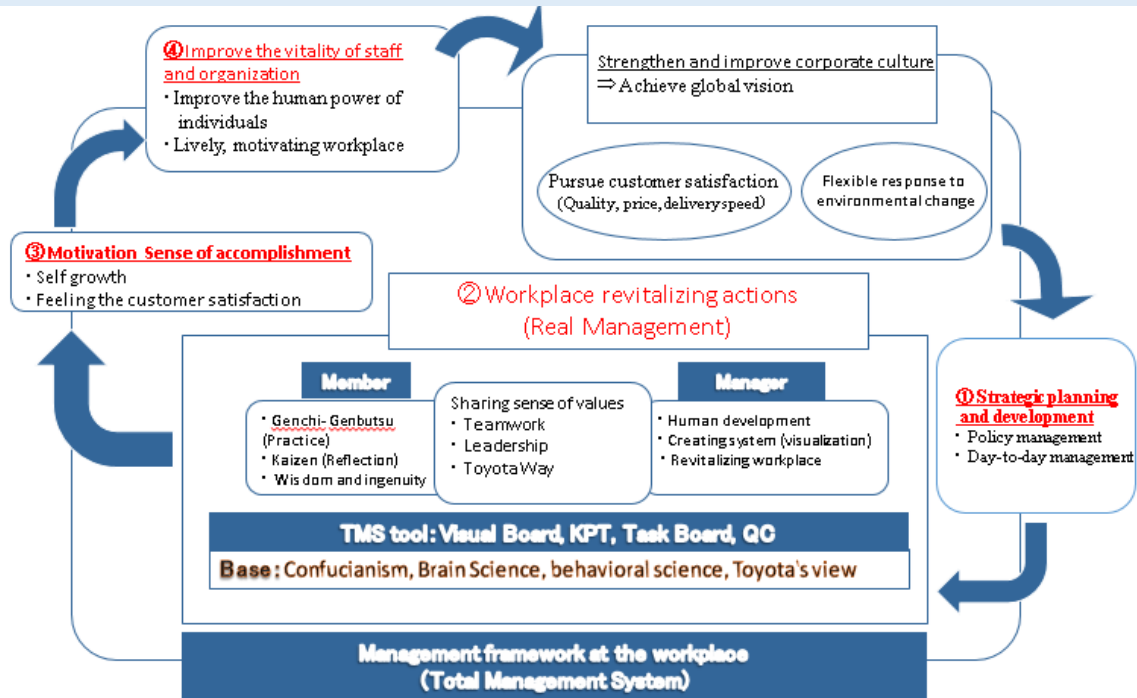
④Improve the vitality of staff and organization
・Improve the human power of individuals
・Lively, motivating workplace

Strengthen and improve corporate culture
⇒Achieve global vision

Pursue customer satisfaction (Quality, price, delivery speed)

Flexible response to environmental change

③Motivation Sense of accomplishment
・Self growth
・Feeling the customer satisfaction

②Workplace revitalizing actions (Real Management)

Member
・Genchi- Genbutsu (Practice)
・Kaizen (Reflection)
・Wisdom and ingenuity

Sharing sense of values
・Teamwork
・Leadership
・Toyota Way

Manager
・Human development
・Creating system (visualization)
・Revitalizing workplace

①Strategic planning and development
・Policy management
・Day-to-day management

TMS tool: Visual Board, KPT, Task Board, QC

Base: Confucianism, Brain Science, behavioral science, Toyota's view

Management framework at the workplace
(Total Management System)